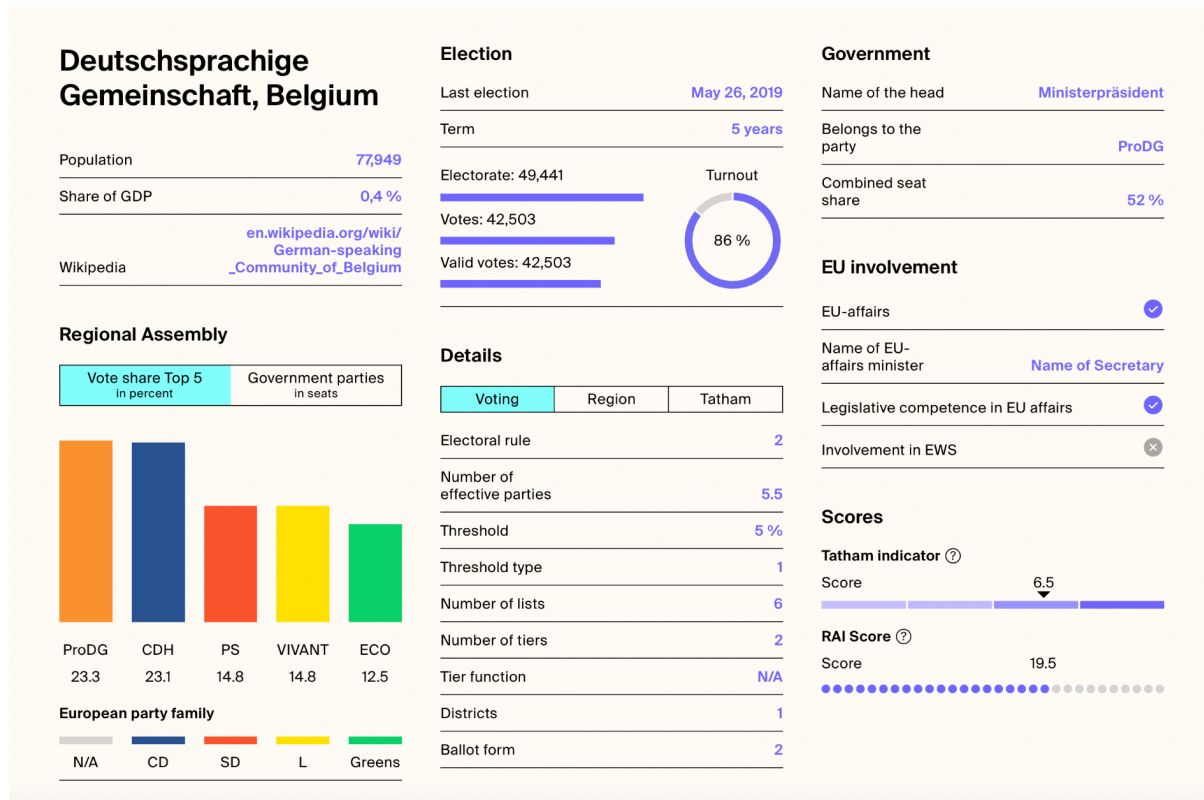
Deutschsprachige Gemeinschaft, Belgium

| | |
|---|---|
| Population | 77,949 |
| Share of GDP | 0,4 % |
| Wikipedia | en.wikipedia.org/wiki/German-speaking_Community_of_Belgium |

Regional Assembly

Vote share Top 5
in percent

Government parties
in seats

| ProDG | CDH | PS | VIVANT | ECO |
|---|---|---|---|---|
| 23.3 | 23.1 | 14.8 | 14.8 | 12.5 |

European party family

N/A CD SD L Greens

Election

| | |
|---|---|
| Last election | May 26, 2019 |
| Term | 5 years |

Electorate: 49,441
Votes: 42,503
Valid votes: 42,503

Turnout
86 %

Details

Voting Region Tatham

| | |
|---|---|
| Electoral rule | 2 |
| Number of effective parties | 5.5 |
| Threshold | 5 % |
| Threshold type | 1 |
| Number of lists | 6 |
| Number of tiers | 2 |
| Tier function | N/A |
| Districts | 1 |
| Ballot form | 2 |

Government

| | |
|---|---|
| Name of the head | Ministerpräsident |
| Belongs to the party | ProDG |
| Combined seat share | 52 % |

EU involvement

EU-affairs
Name of EU-affairs minister Name of Secretary
Legislative competence in EU affairs
Involvement in EWS

Scores

Tatham indicator ?
Score 6.5

RAI Score ?
Score 19.5